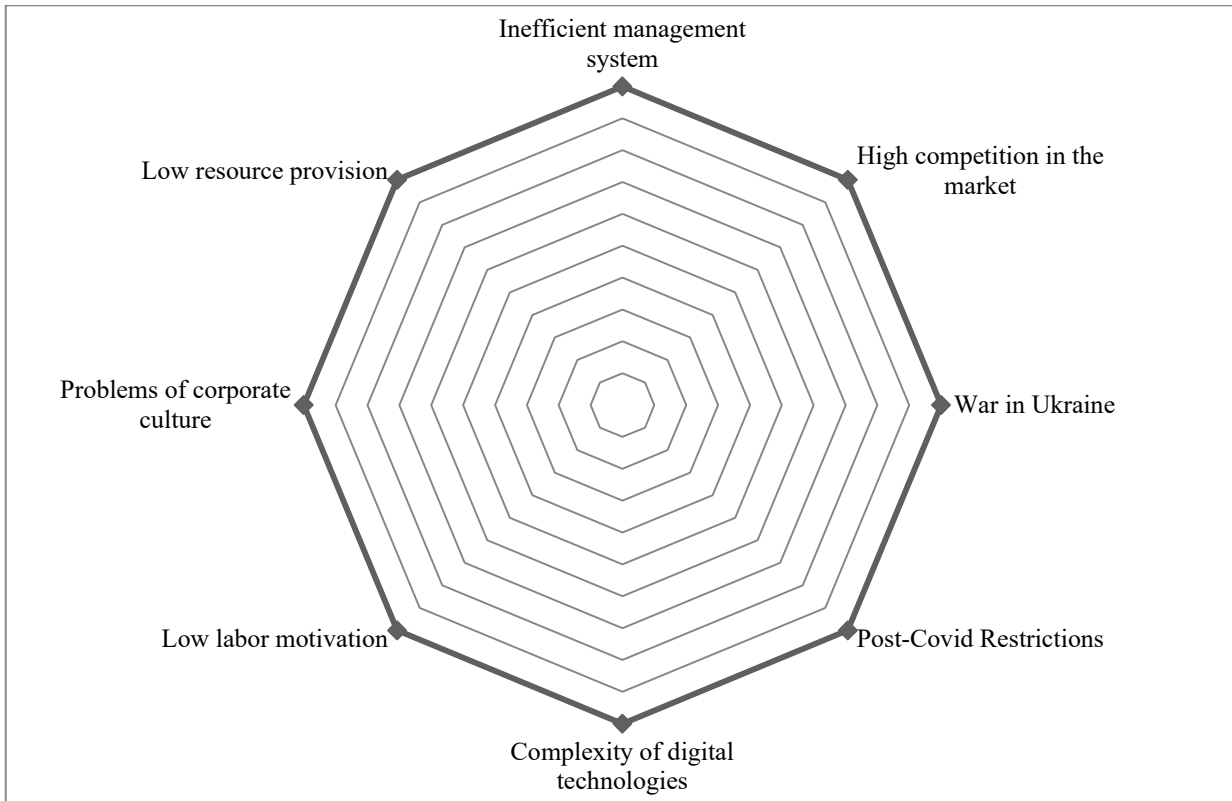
Inefficient management system

High competition in the market

War in Ukraine

Post-Covid Restrictions

Complexity of digital technologies

Low labor motivation

Problems of corporate culture

Low resource provision